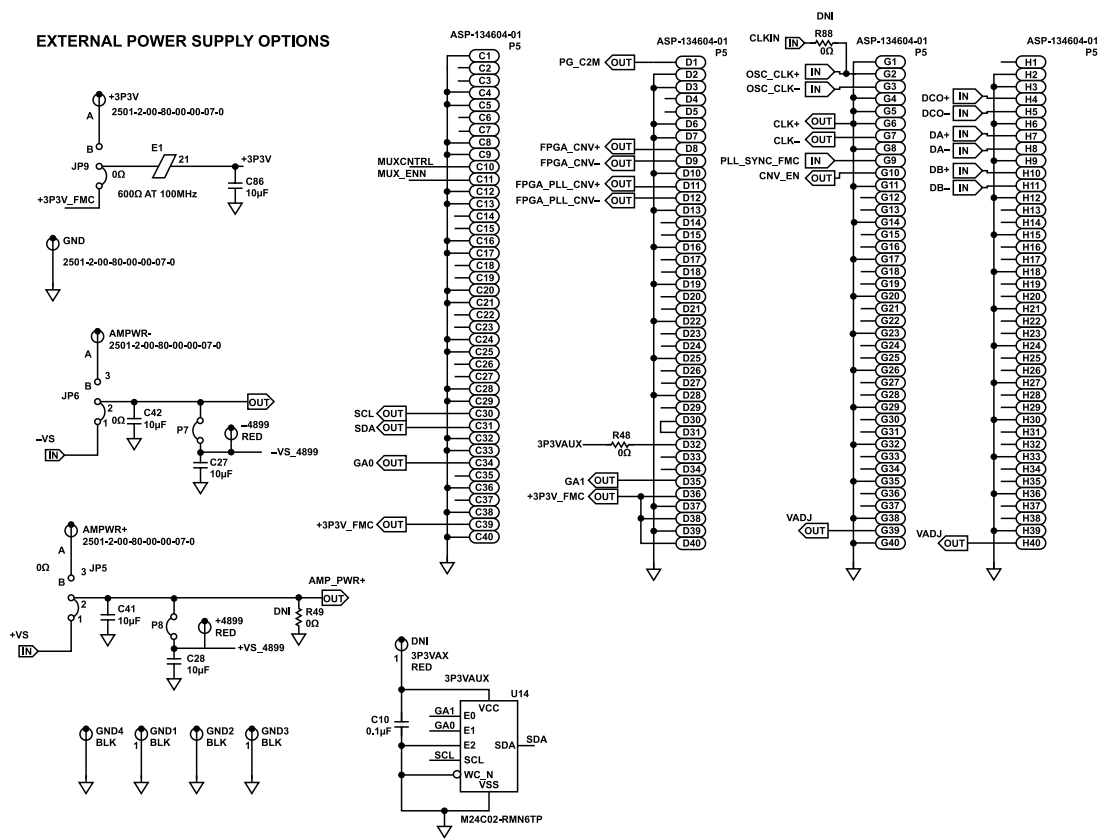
EXTERNAL POWER SUPPLY OPTIONS

+3P3V
2501-2-00-80-00-00-07-0
A
B
JP9
0Ω
E1
21
+3P3V
C86
10µF
600Ω AT 100MHz
+3P3V_FMC

GND
2501-2-00-80-00-00-07-0

AMPWR-
2501-2-00-80-00-00-07-0
A
B 3
JP6
2
1
0Ω
C42
10µF
OUT
P7
-4899
RED
-VS
IN
C27
10µF
-VS_4899

AMPWR+
2501-2-00-80-00-00-07-0
A
0Ω
B 3 JP5
AMP_PWR+
OUT
2
1
C41
10µF
P8
+4899
RED
DNI
R49
0Ω
+VS
IN
C28
10µF
+VS_4899

GND4 BLK
GND1 BLK
GND2 BLK
GND3 BLK
1 1 1

ASP-134604-01
P5
C1 C2 C3 C4 C5 C6 C7 C8 C9 C10 C11 C12 C13 C14 C15 C16 C17 C18 C19 C20 C21 C22 C23 C24 C25 C26 C27 C28 C29 C30 C31 C32 C33 C34 C35 C36 C37 C38 C39 C40
MUXCNTRL
MUX_ENN
SCL OUT
SDA OUT
GA0 OUT
+3P3V_FMC OUT

ASP-134604-01
P5
PG_C2M OUT
D1 D2 D3 D4 D5 D6 D7 D8 D9 D10 D11 D12 D13 D14 D15 D16 D17 D18 D19 D20 D21 D22 D23 D24 D25 D26 D27 D28 D29 D30 D31 D32 D33 D34 D35 D36 D37 D38 D39 D40
FPGA_CNV+ OUT
FPGA_CNV- OUT
FPGA_PLL_CNV+ OUT
FPGA_PLL_CNV- OUT
3P3VAUX
R48
0Ω
GA1 OUT
+3P3V_FMC OUT

DNI
CLKIN IN
R88
0Ω
ASP-134604-01
P5
G1 G2 G3 G4 G5 G6 G7 G8 G9 G10 G11 G12 G13 G14 G15 G16 G17 G18 G19 G20 G21 G22 G23 G24 G25 G26 G27 G28 G29 G30 G31 G32 G33 G34 G35 G36 G37 G38 G39 G40
OSC_CLK+ IN
OSC_CLK- IN
CLK+ OUT
CLK- OUT
PLL_SYNC_FMC IN
CNV_EN OUT
VADJ OUT

ASP-134604-01
P5
H1 H2 H3 H4 H5 H6 H7 H8 H9 H10 H11 H12 H13 H14 H15 H16 H17 H18 H19 H20 H21 H22 H23 H24 H25 H26 H27 H28 H29 H30 H31 H32 H33 H34 H35 H36 H37 H38 H39 H40
DCO+ IN
DCO- IN
DA+ IN
DA- IN
DB+ IN
DB- IN
VADJ OUT

DNI
1
3P3VAX
RED
3P3VAUX
U14
C10
0.1µF
GA1 E0
GA0 E1
E2
SCL SCL
WC_N
VCC
SDA SDA
VSS
M24C02-RMN6TP